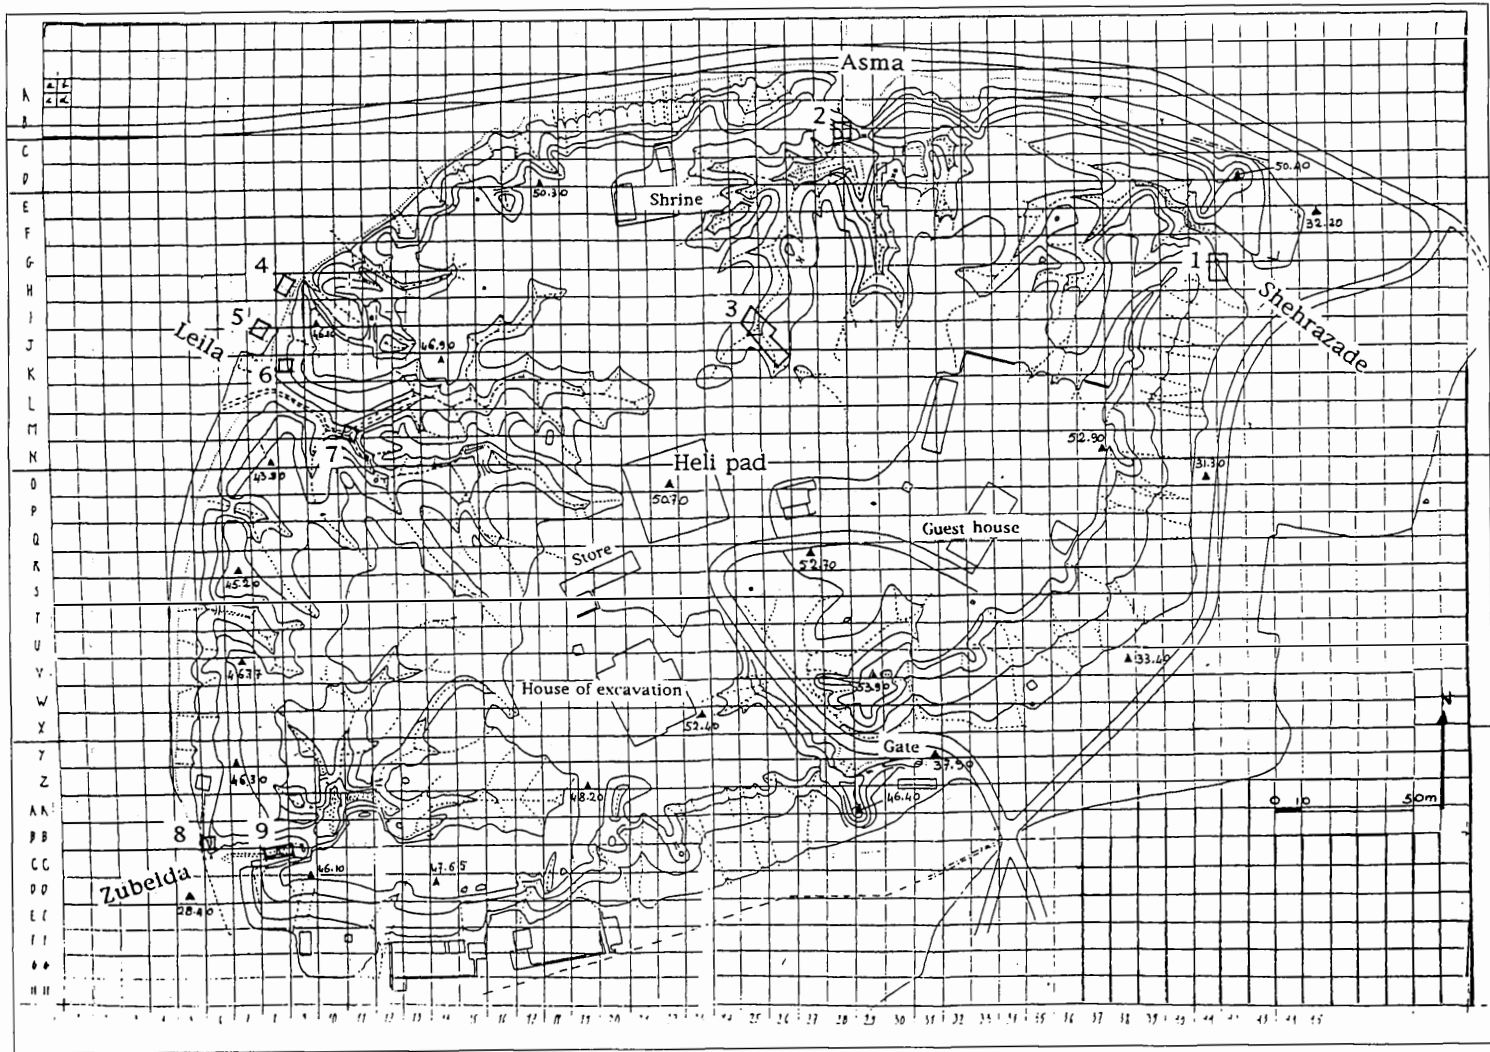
Asma
2
Shrine
50.30
50.40
32.20
1
Shehrazade
4
5
Leila
6
46.10
46.90
3
7
43.30
Heli pad
50.70
52.90
31.30
Guest house
Store
52.70
45.20
46.77
33.40
House of excavation
52.40
53.90
Gate
37.50
46.30
48.20
46.40
8
9
Zubelda
46.10
47.65
28.40
0 10
50m
N
A B C D E F G H I J K L M N O P Q R S T U V W X Y Z AA BB CC DD EE FF GG HH
1 2 3 4 5 6 7 8 9 10 11 12 13 14 15 16 17 18 19 20 21 22 23 24 25 26 27 28 29 30 31 32 33 34 35 36 37 38 39 40 41 42 43 44 45